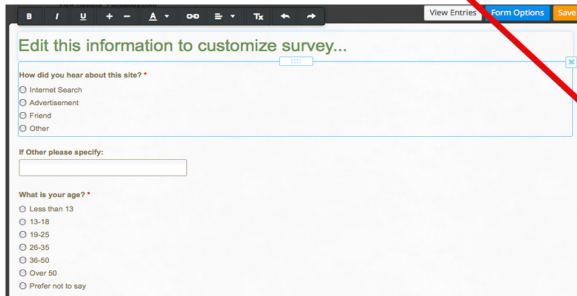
B I U + − A ⊖ ≡ Tx ↶ ↷

View Entries
Form Options
Save

Edit this information to customize survey...

How did you hear about this site? *

Internet Search
Advertisement
Friend
Other

If Other please specify:

What is your age? *

Less than 13
13-18
19-25
26-35
36-50
Over 50
Prefer not to say